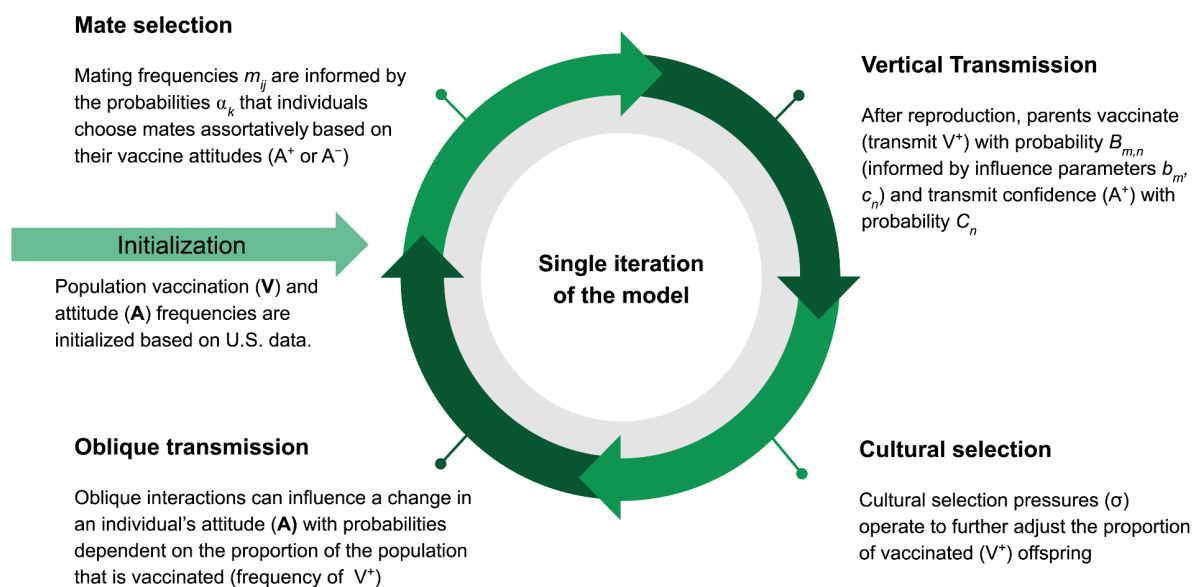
**Mate selection**

Mating frequencies $m_{ij}$ are informed by the probabilities $\alpha_k$ that individuals choose mates assortatively based on their vaccine attitudes ($A^+$ or $A^-$)

**Vertical Transmission**

After reproduction, parents vaccinate (transmit $V^+$) with probability $B_{m,n}$ (informed by influence parameters $b_m$, $c_n$) and transmit confidence ($A^+$) with probability $C_n$

Initialization

Population vaccination (**V**) and attitude (**A**) frequencies are initialized based on U.S. data.

**Single iteration of the model**

**Oblique transmission**

Oblique interactions can influence a change in an individual's attitude (**A**) with probabilities dependent on the proportion of the population that is vaccinated (frequency of $V^+$)

**Cultural selection**

Cultural selection pressures (σ) operate to further adjust the proportion of vaccinated ($V^+$) offspring